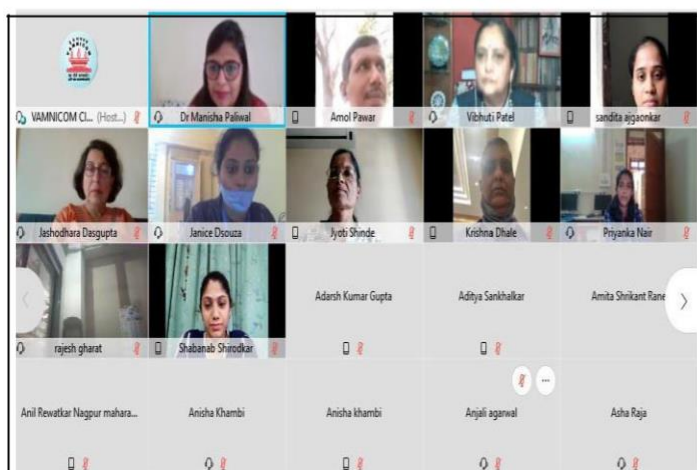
VAMNICOM Cl... (Host...)
Dr Manisha Paliwal
Amol Pawar
Vibhuti Patel
sandita aigaonkar
Jashodhara Dasgupta
Janice Dsouza
Jyoti Shinde
Krishna Dhale
Priyanka Nair
rajesh gharat
Shabanab Shirodkar
Adarsh Kumar Gupta
Aditya Sankhalkar
Amita Shrikant Rane
Anil Rewatkar Nagpur mahara...
Anisha Khambi
Anisha khambi
Anjali agarwal
Asha Raja